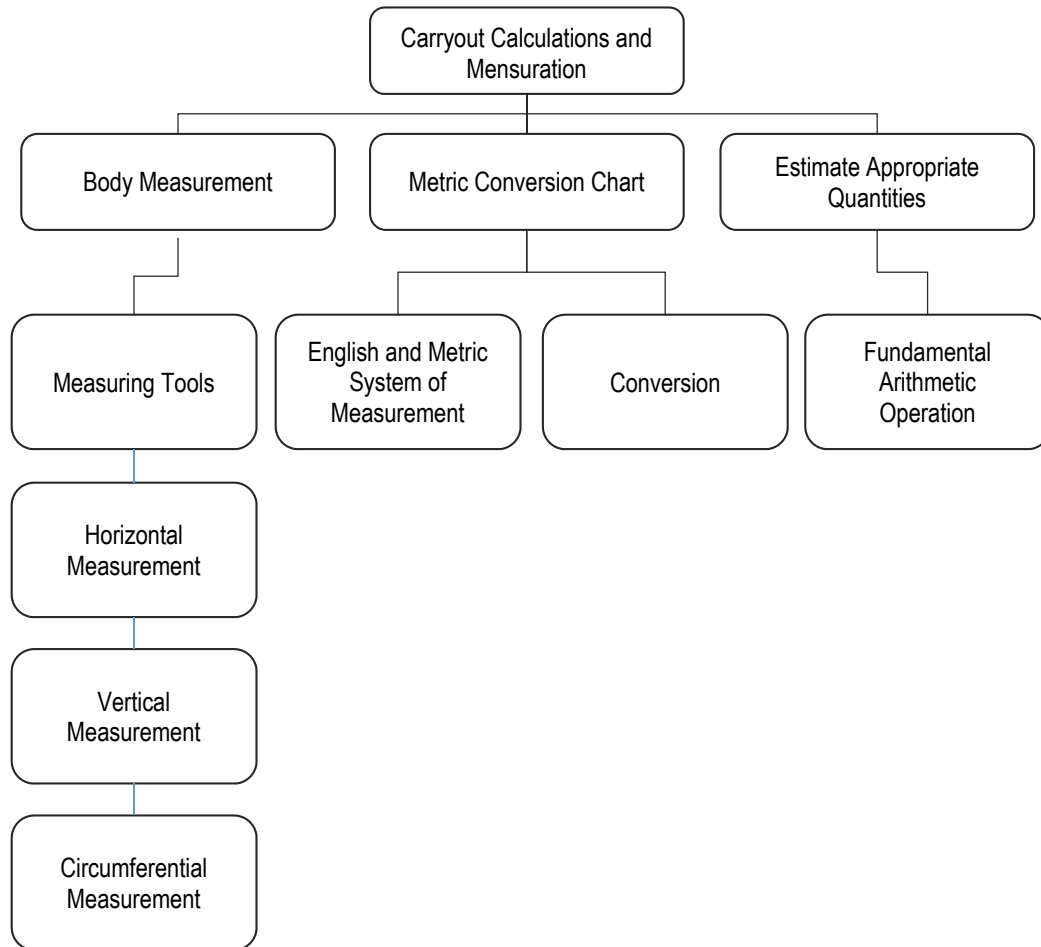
Carryout Calculations and Mensuration

Body Measurement

Metric Conversion Chart

Estimate Appropriate Quantities

Measuring Tools

English and Metric System of Measurement

Conversion

Fundamental Arithmetic Operation

Horizontal Measurement

Vertical Measurement

Circumferential Measurement